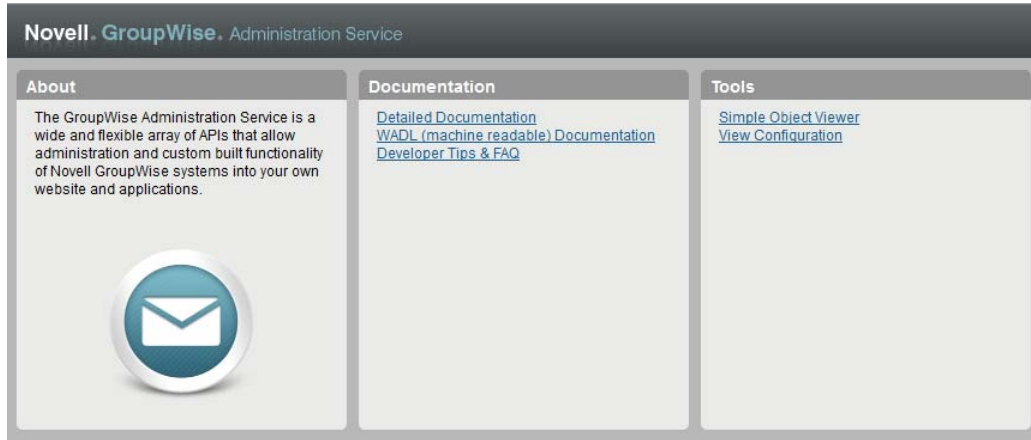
Novell. GroupWise. Administration Service

About

The GroupWise Administration Service is a wide and flexible array of APIs that allow administration and custom built functionality of Novell GroupWise systems into your own website and applications.

Documentation

Detailed Documentation
WADL (machine readable) Documentation
Developer Tips & FAQ

Tools

Simple Object Viewer
View Configuration